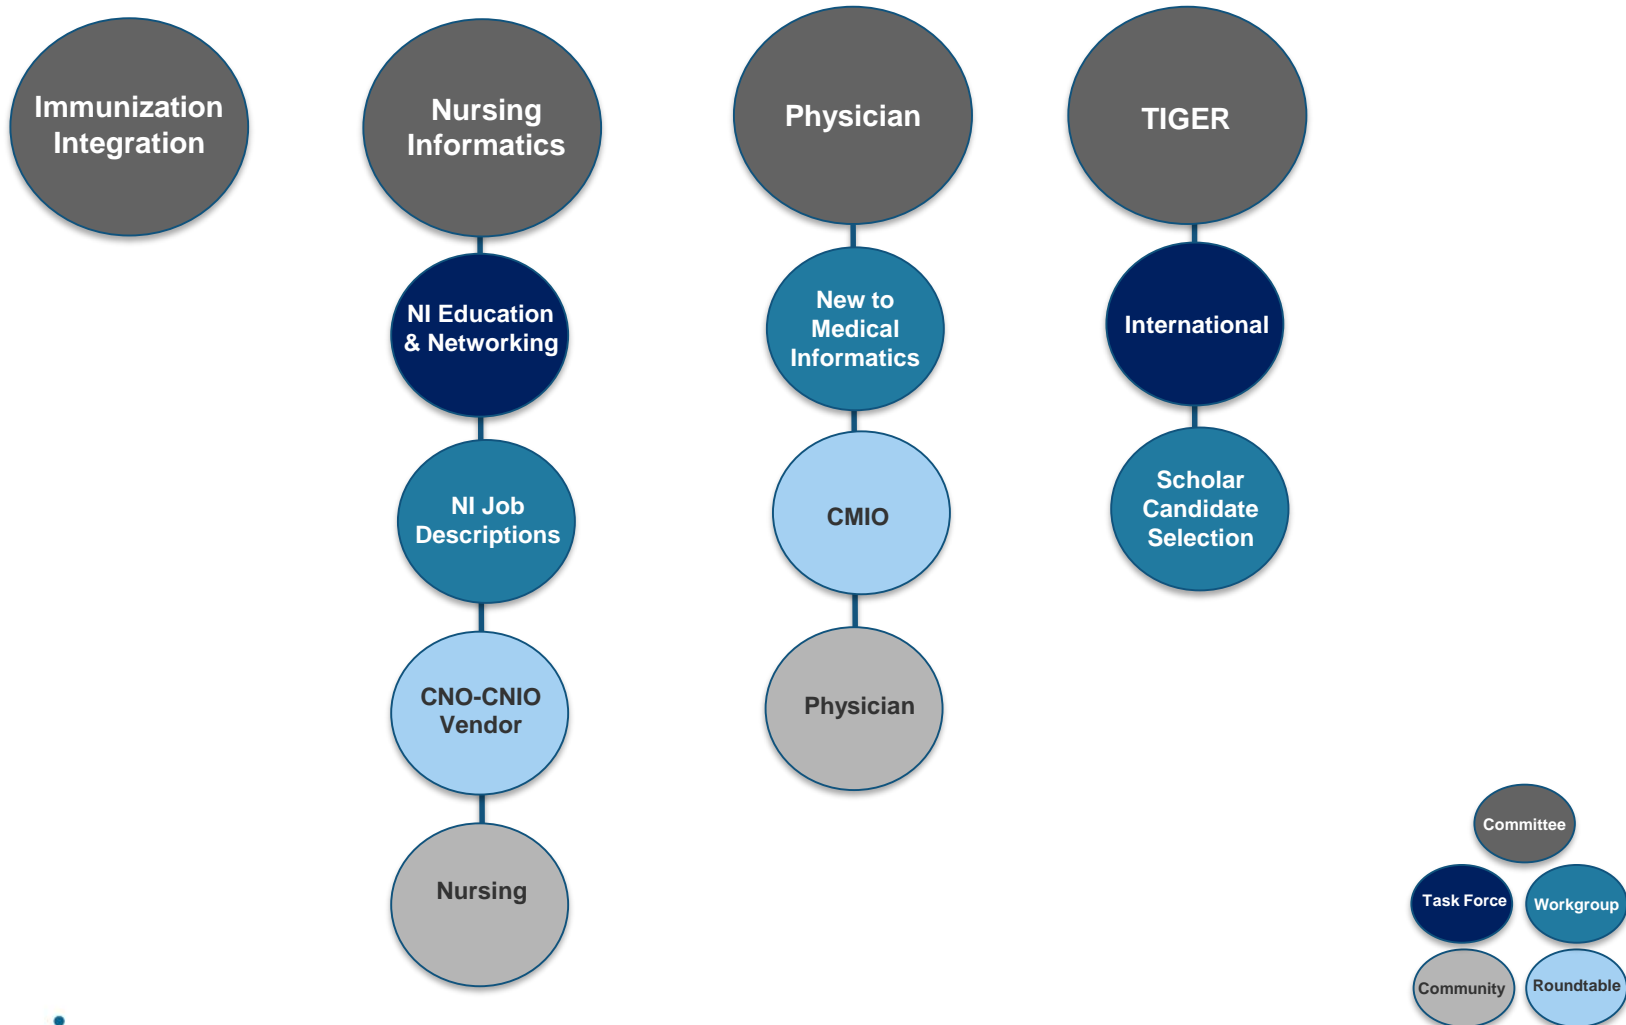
Immunization Integration

Nursing Informatics

NI Education & Networking

NI Job Descriptions

CNO-CNIO Vendor

Nursing

Physician

New to Medical Informatics

CMIO

Physician

TIGER

International

Scholar Candidate Selection

Committee

Task Force

Workgroup

Community

Roundtable